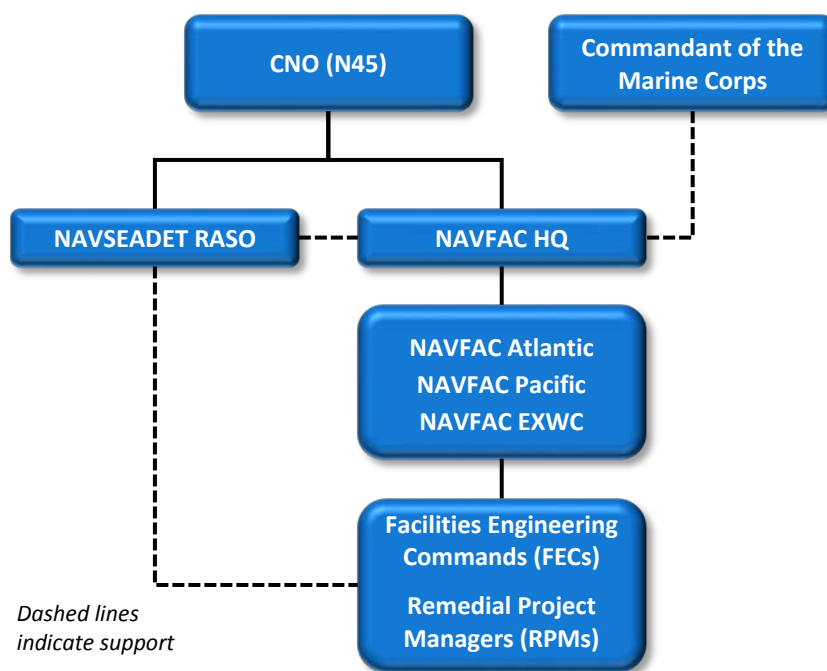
CNO (N45)

Commandant of the Marine Corps

NAVSEADET RASO

NAVFAC HQ

NAVFAC Atlantic
NAVFAC Pacific
NAVFAC EXWC

Facilities Engineering Commands (FECs)

Remedial Project Managers (RPMs)

Dashed lines indicate support